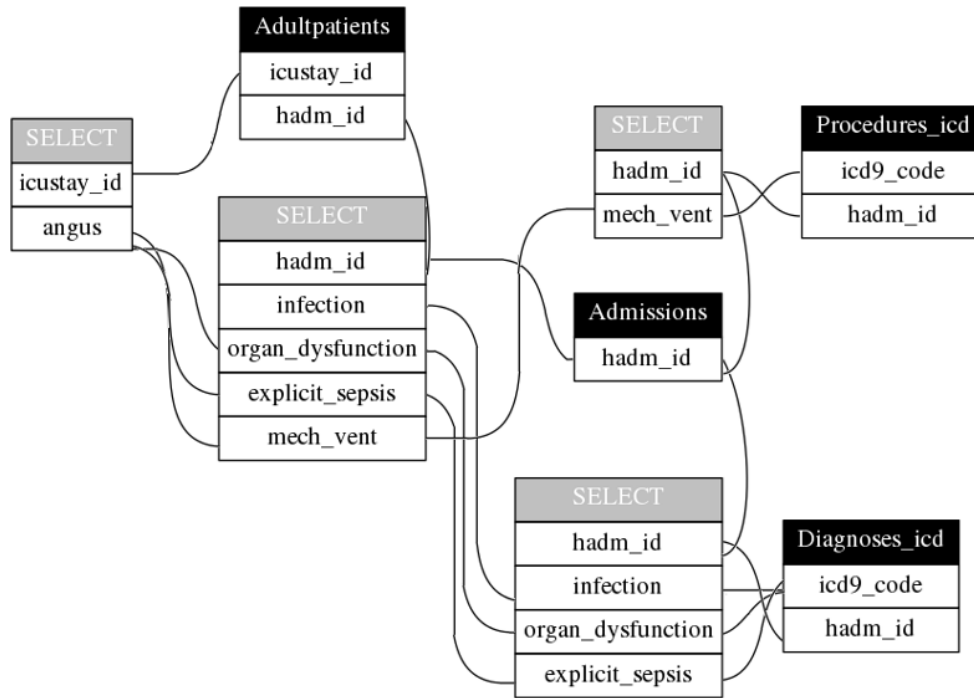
Adultpatients
icustay_id
hadm_id

SELECT
icustay_id
angus

SELECT
hadm_id
infection
organ_dysfunction
explicit_sepsis
mech_vent

SELECT
hadm_id
mech_vent

Procedures_icd
icd9_code
hadm_id

Admissions
hadm_id

SELECT
hadm_id
infection
organ_dysfunction
explicit_sepsis

Diagnoses_icd
icd9_code
hadm_id